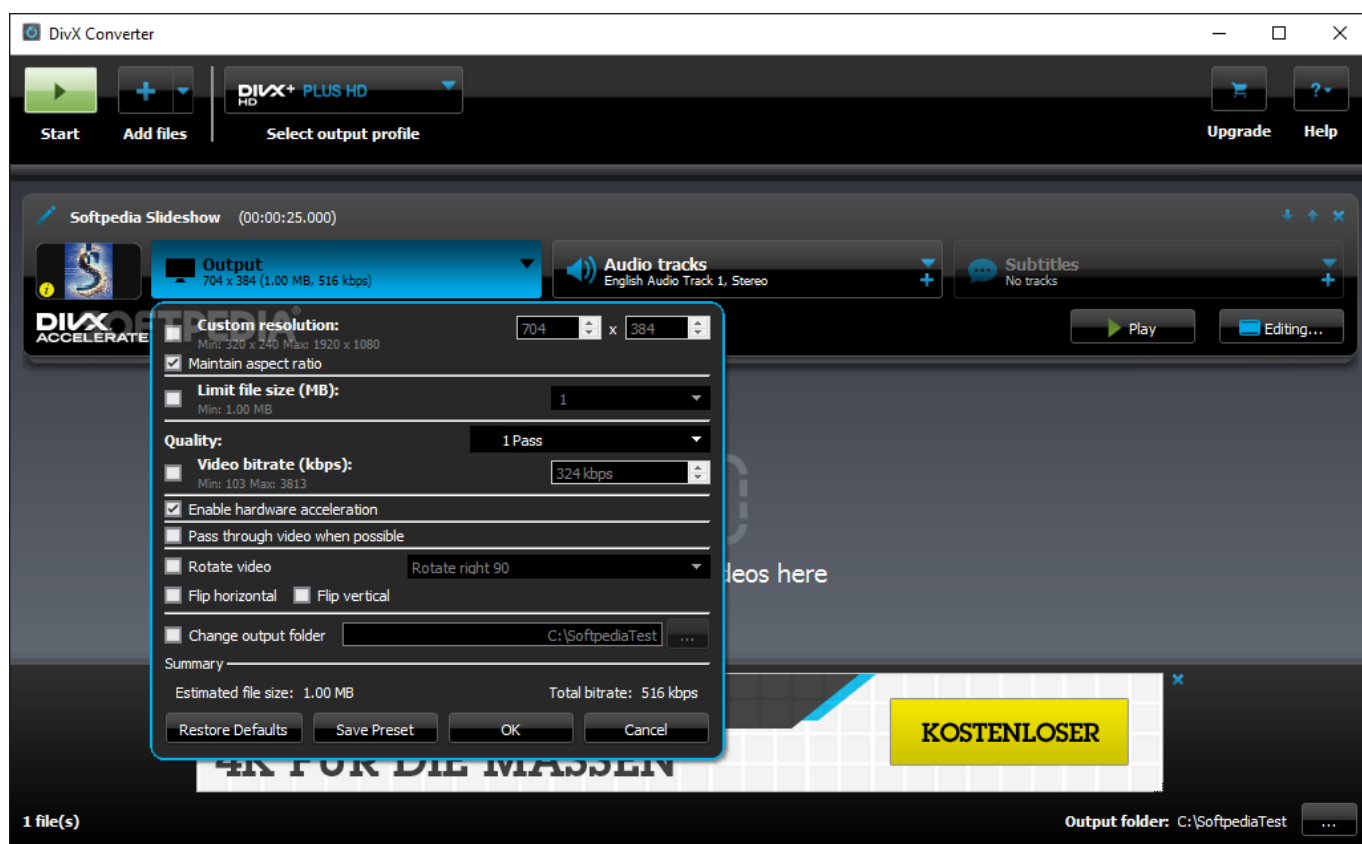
DivX Converter

Start
Add files
DIVX+ HD PLUS HD
Select output profile
Upgrade
?
Help

Softpedia Slideshow (00:00:25.000)

Output
704 x 384 (1.00 MB, 516 kbps)
Audio tracks
English Audio Track 1, Stereo
Subtitles
No tracks

DIVX ACCELERATE
SOFTPEDIA
Play
Editing...

Custom resolution:
Min: 320 x 240 Max: 1920 x 1080
704 x 384
Maintain aspect ratio
Limit file size (MB):
Min: 1.00 MB
1
Quality:
1 Pass
Video bitrate (kbps):
Min: 103 Max: 3813
324 kbps
Enable hardware acceleration
Pass through video when possible
Rotate video
Rotate right 90
Flip horizontal
Flip vertical
Change output folder
C:\SoftpediaTest
...
Summary
Estimated file size: 1.00 MB
Total bitrate: 516 kbps
Restore Defaults
Save Preset
OK
Cancel

deos here

KOSTENLOSER
4K FÜR DIE MASSEN

1 file(s)
Output folder: C:\SoftpediaTest
...